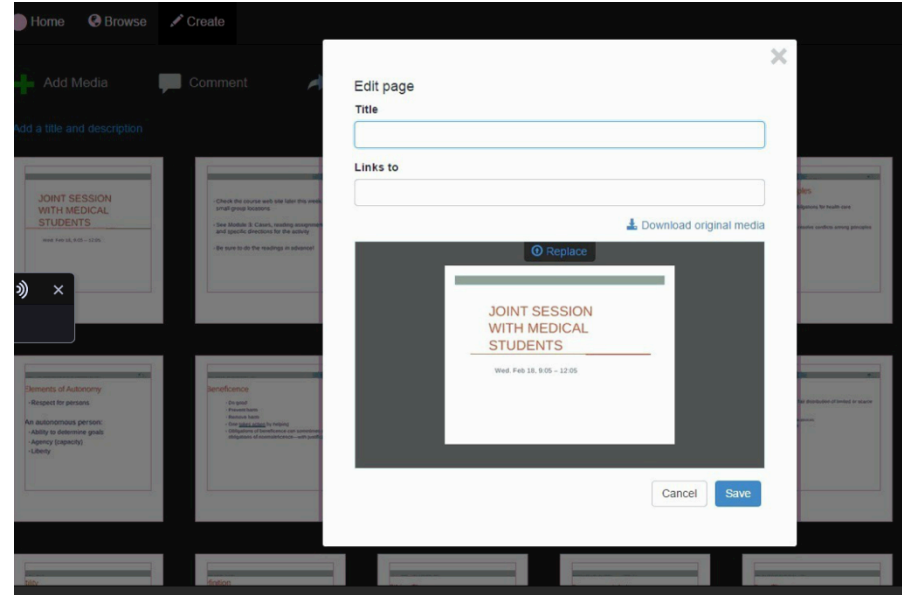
Home Browse Create

Add Media Comment

Add a title and description

JOINT SESSION WITH MEDICAL STUDENTS

Wed. Feb 18, 9:05 – 12:05

- Check the course web site later this week (small group locations)

- See Module 3: Cases, reading assignments and specific directions for the activity

- Be sure to do the readings in advance!

Elements of Autonomy

- Respect for persons

An autonomous person:
- Ability to determine goals
- Agency (capacity)
- Liberty

Beneficence

×

Edit page

Title

Links to

Download original media

Replace

JOINT SESSION WITH MEDICAL STUDENTS

Wed. Feb 18, 9:05 – 12:05

Cancel Save